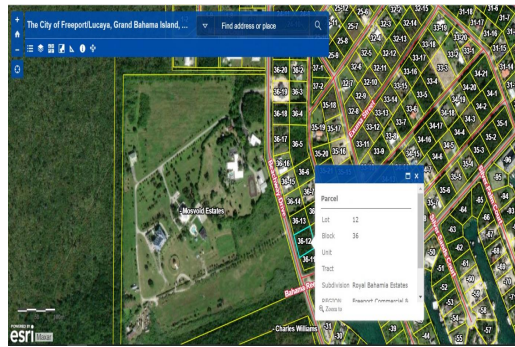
The City of Freeport/Lucaya, Grand Bahama Island, ...
Find address or place

- Mosvold Estates

Parcel
Lot 12
Block 36
Unit
Tract
Subdivision Royal Bahamia Estates
Zoom to

- Charles Williams

36-20
36-19
36-18
36-17
36-16
36-15
36-14
36-13
36-12
36-5
36-4
36-3
36-2
36-1
35-18
35-19
35-17
35-20
32-7
32-9
32-10
32-11
32-12
32-13
32-14
32-15
32-8
32-6
32-5
32-4
32-3
33-1
33-2
33-3
33-4
33-5
33-6
33-7
33-8
33-9
33-10
33-11
33-12
33-13
33-14
33-15
33-16
33-17
33-18
33-19
33-20
34-1
34-2
34-3
34-4
34-5
34-6
34-14
34-15
34-16
34-17
34-18
34-19
34-20
34-21
35-1
35-2
35-3
35-4
35-5
35-6
31-16
31-17
31-18
31-19
25-8
Bahama Reef

esri
POWERED BY